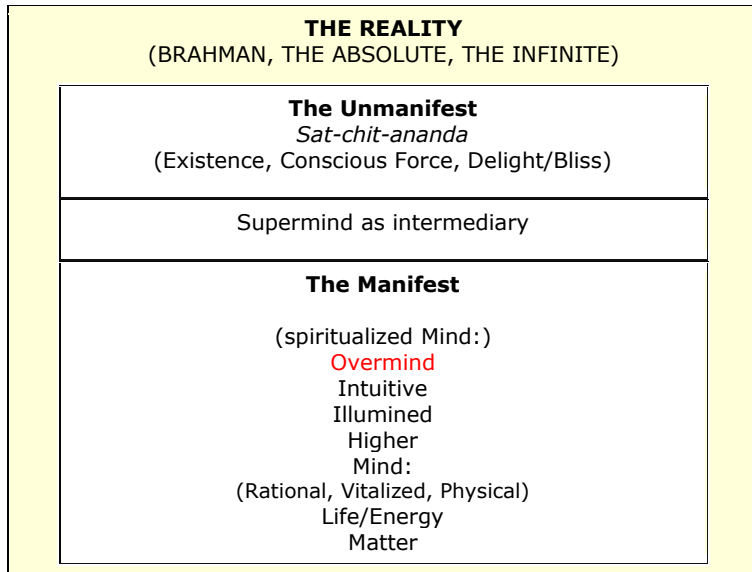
THE REALITY
(BRAHMAN, THE ABSOLUTE, THE INFINITE)

The Unmanifest
Sat-chit-ananda
(Existence, Conscious Force, Delight/Bliss)

Supermind as intermediary

The Manifest

(spiritualized Mind:)
Overmind
Intuitive
Illumined
Higher
Mind:
(Rational, Vitalized, Physical)
Life/Energy
Matter